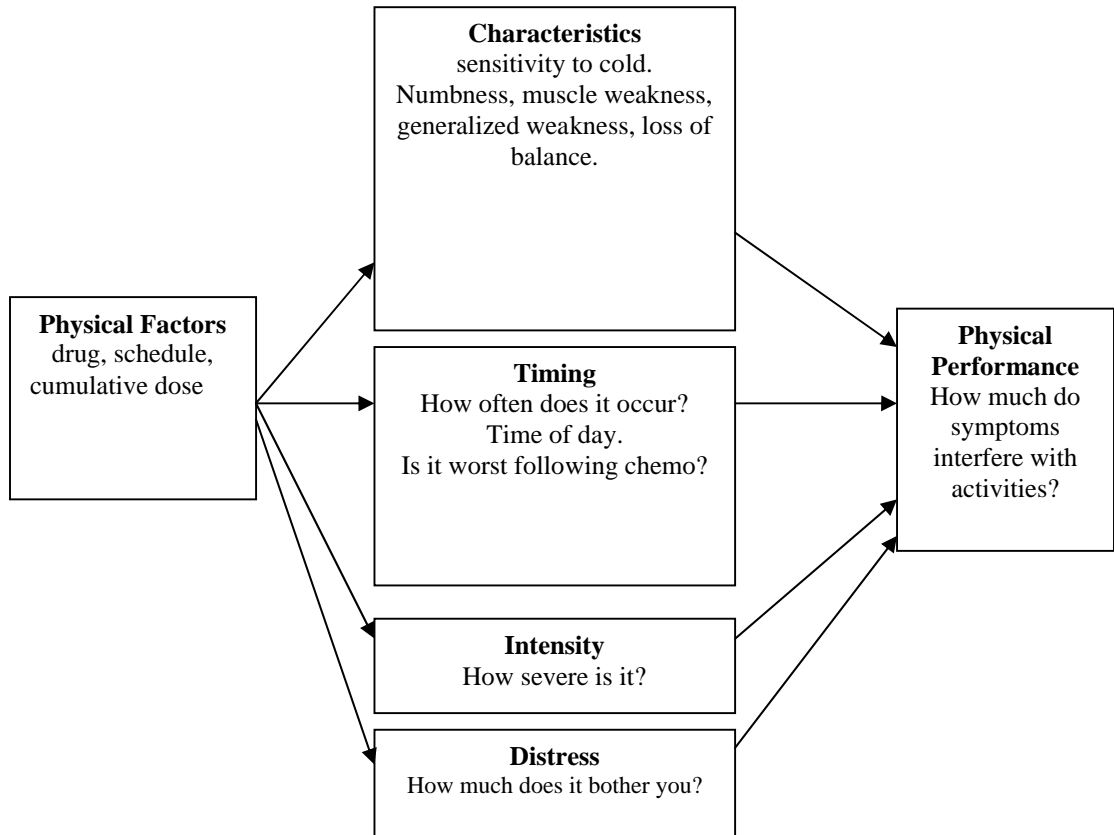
Physical Factors
drug, schedule, cumulative dose

Characteristics
sensitivity to cold. Numbness, muscle weakness, generalized weakness, loss of balance.

Timing
How often does it occur?
Time of day.
Is it worst following chemo?

Intensity
How severe is it?

Distress
How much does it bother you?

Physical Performance
How much do symptoms interfere with activities?